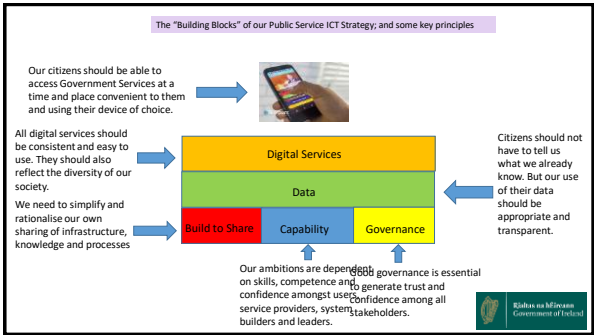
The "Building Blocks" of our Public Service ICT Strategy; and some key principles

Our citizens should be able to access Government Services at a time and place convenient to them and using their device of choice.

All digital services should be consistent and easy to use. They should also reflect the diversity of our society.

We need to simplify and rationalise our own sharing of infrastructure, knowledge and processes

Digital Services

Data

Build to Share

Capability

Governance

Citizens should not have to tell us what we already know. But our use of their data should be appropriate and transparent.

Our ambitions are dependent on skills, competence and confidence amongst users, service providers, system builders and leaders.

Good governance is essential to generate trust and confidence among all stakeholders.

Rialtas na hÉireann
Government of Ireland